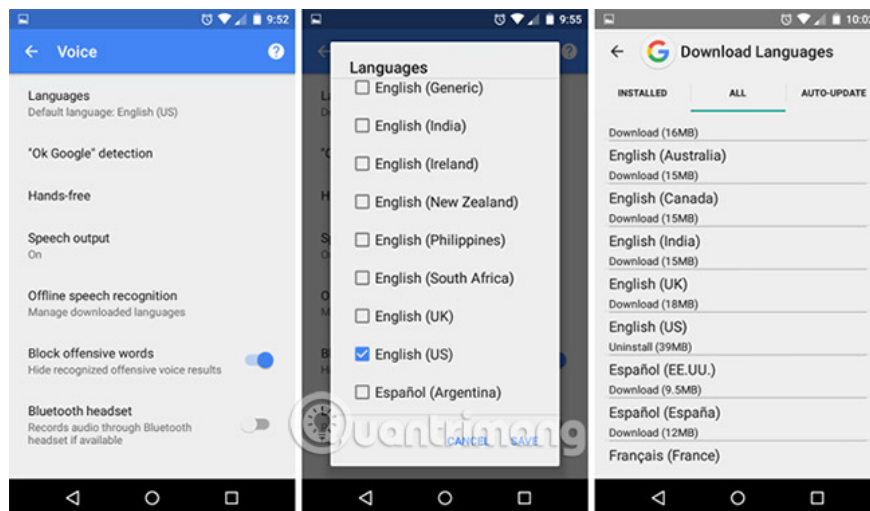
9:52

Voice

Languages
Default language: English (US)

"Ok Google" detection

Hands-free

Speech output
On

Offline speech recognition
Manage downloaded languages

Block offensive words
Hide recognized offensive voice results

Bluetooth headset
Records audio through Bluetooth headset if available

9:55

Languages

English (Generic)

English (India)

English (Ireland)

English (New Zealand)

English (Philippines)

English (South Africa)

English (UK)

English (US)

Español (Argentina)

CANCEL SAVE

10:0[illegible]

Download Languages

INSTALLED ALL AUTO-UPDATE

Download (16MB)

English (Australia)
Download (15MB)

English (Canada)
Download (15MB)

English (India)
Download (15MB)

English (UK)
Download (18MB)

English (US)
Uninstall (39MB)

Español (EE.UU.)
Download (9.5MB)

Español (España)
Download (12MB)

Français (France)

Quantrimang